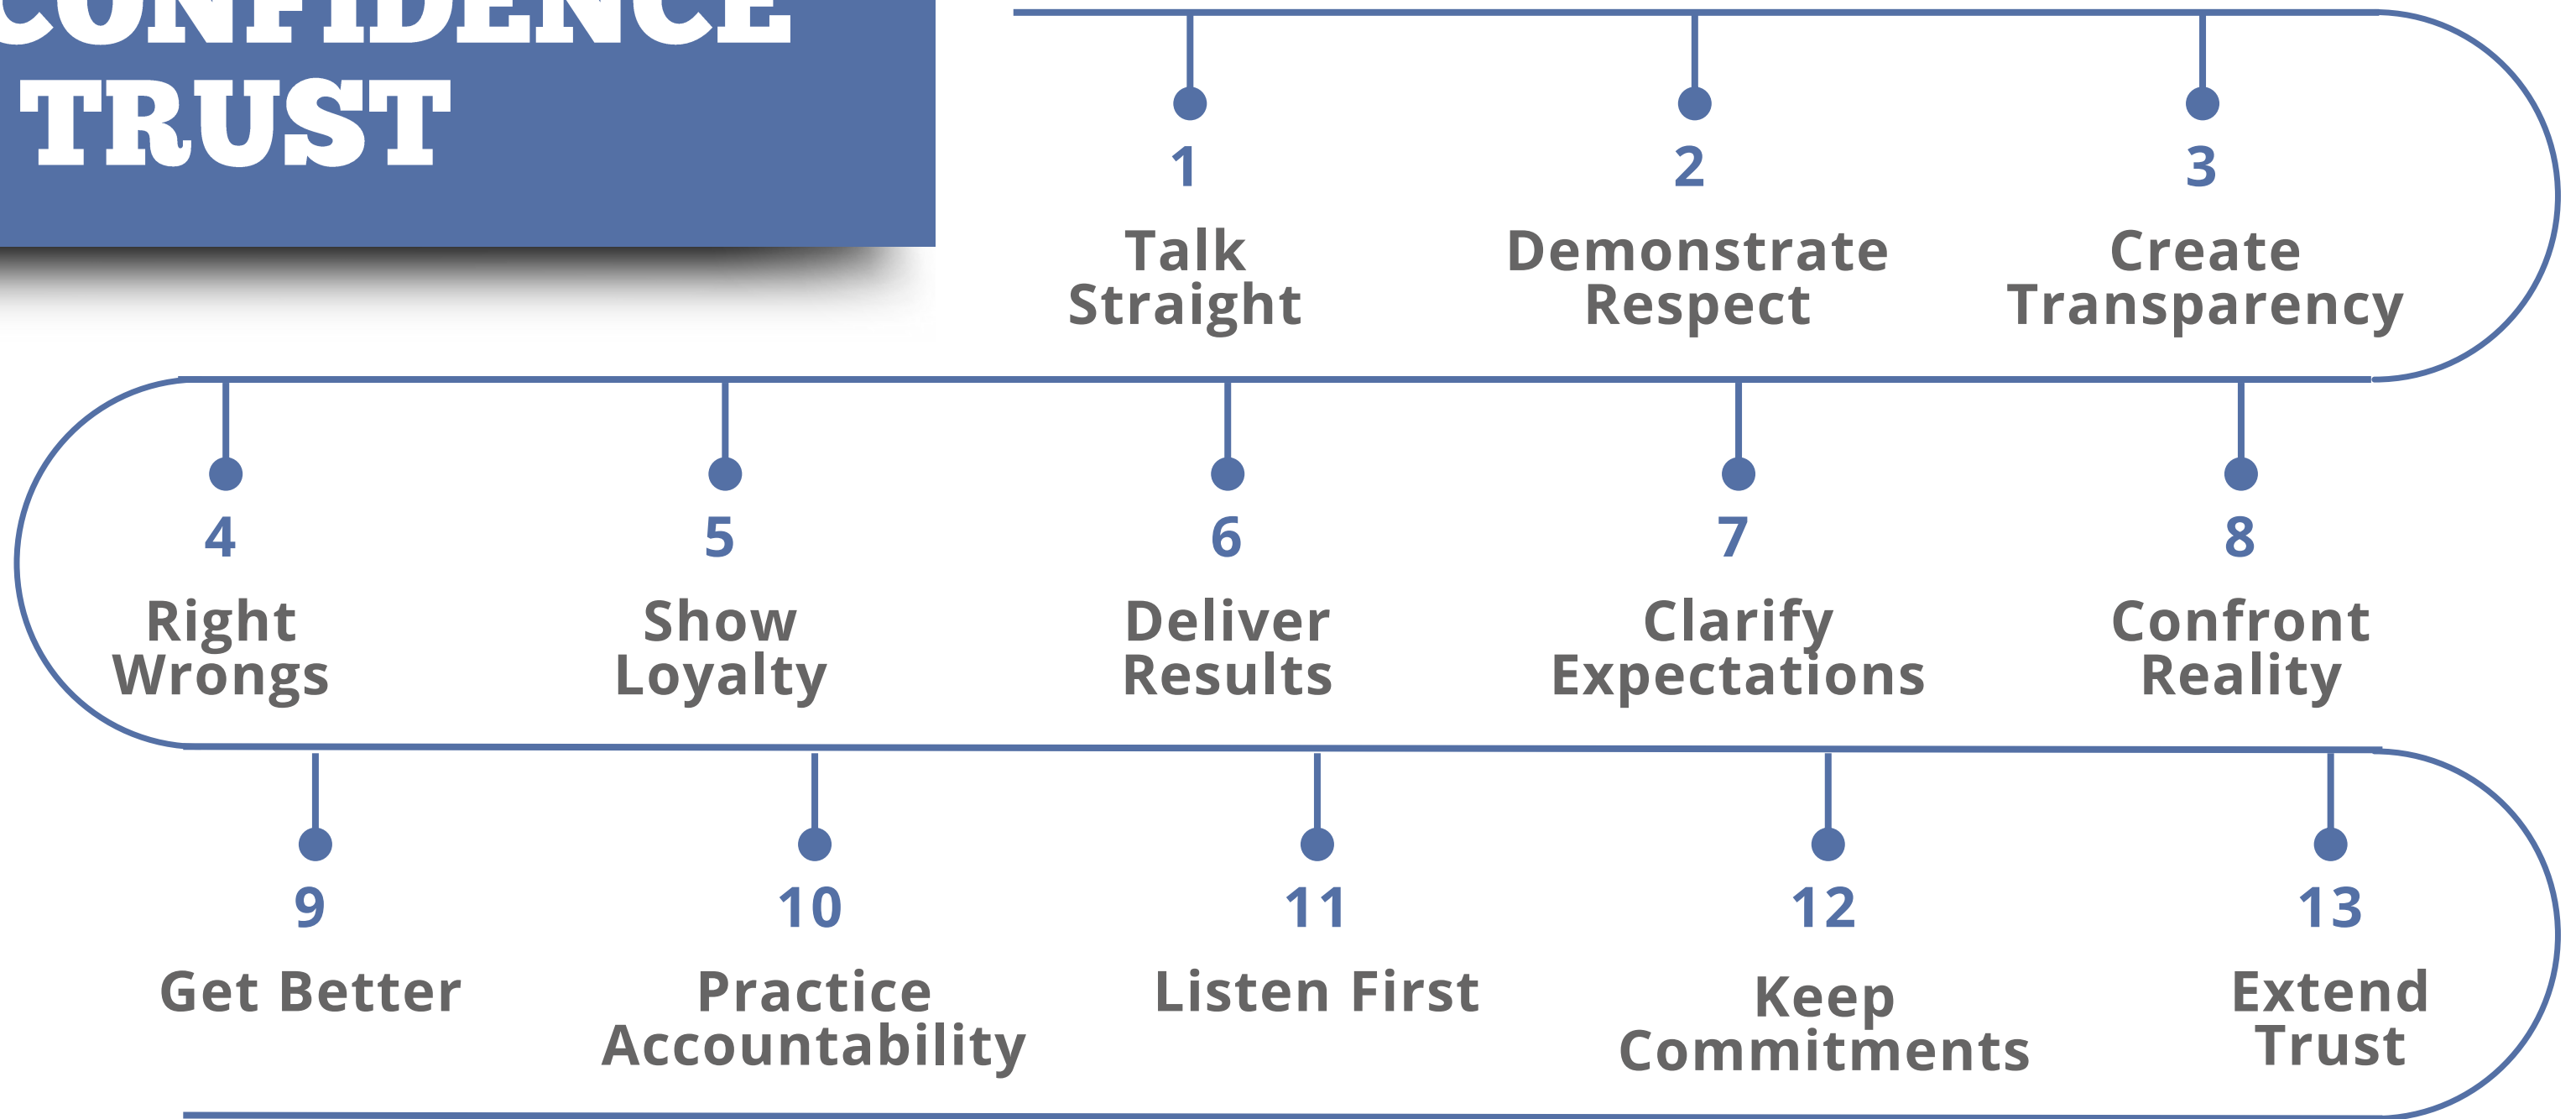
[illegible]ONFIDENCE
TRUST

1
Talk Straight

2
Demonstrate Respect

3
Create Transparency

4
Right Wrongs

5
Show Loyalty

6
Deliver Results

7
Clarify Expectations

8
Confront Reality

9
Get Better

10
Practice Accountability

11
Listen First

12
Keep Commitments

13
Extend Trust